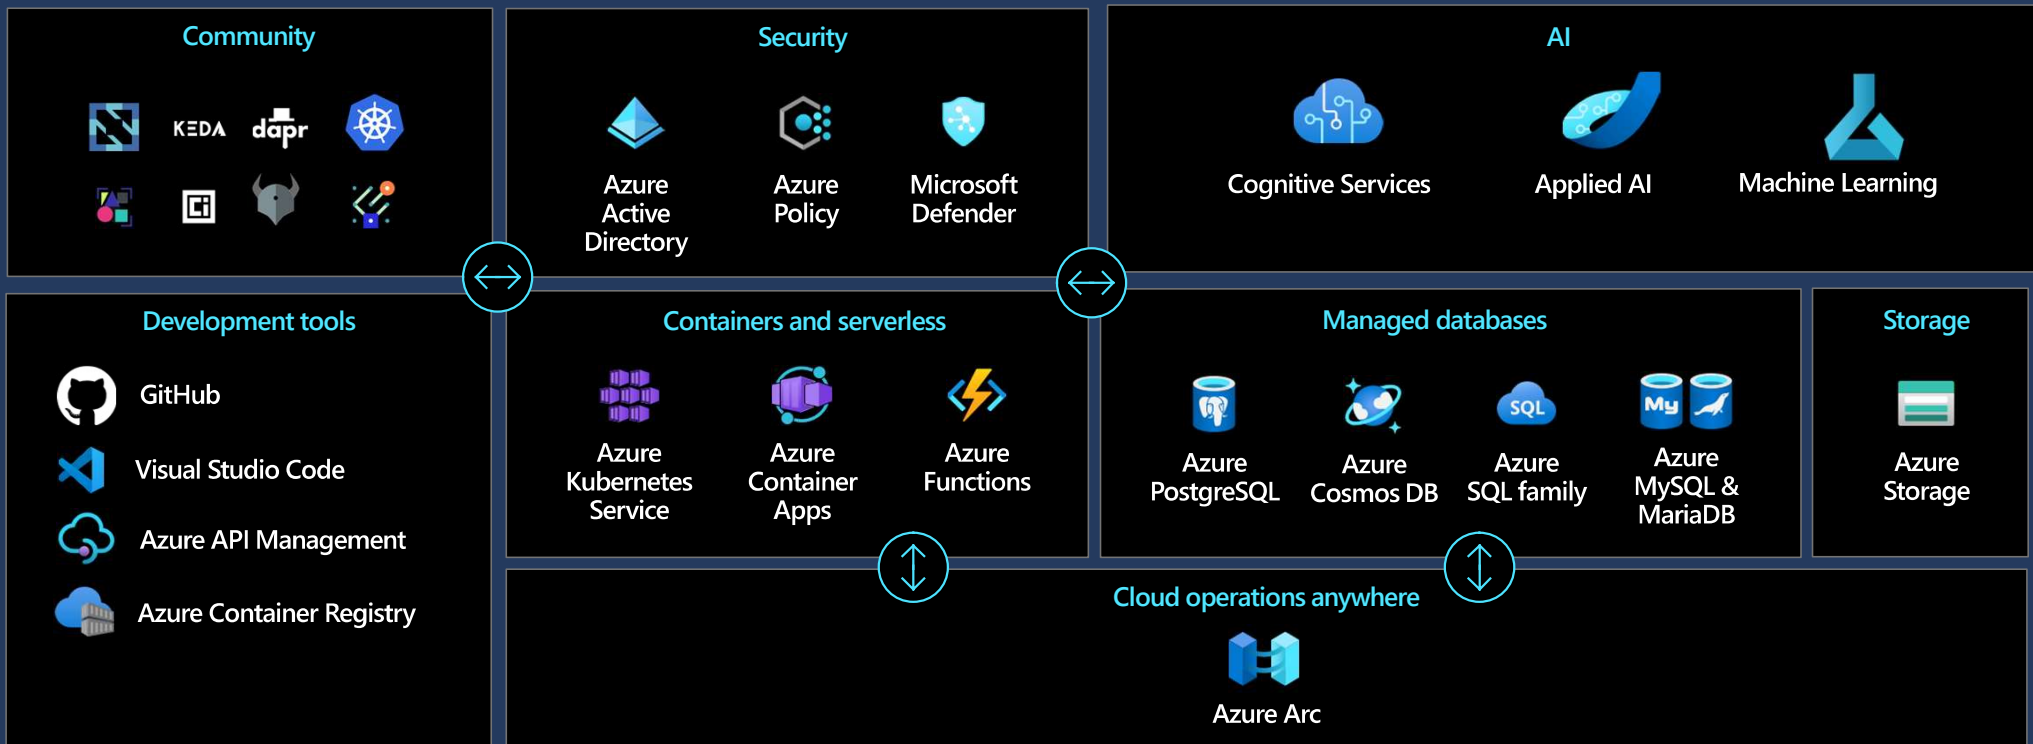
Community

KEDA dapr

Security

Azure Active Directory

Azure Policy

Microsoft Defender

AI

Cognitive Services

Applied AI

Machine Learning

Development tools

GitHub

Visual Studio Code

Azure API Management

Azure Container Registry

Containers and serverless

Azure Kubernetes Service

Azure Container Apps

Azure Functions

Managed databases

Azure PostgreSQL

Azure Cosmos DB

SQL

Azure SQL family

My

Azure MySQL & MariaDB

Storage

Azure Storage

Cloud operations anywhere

Azure Arc